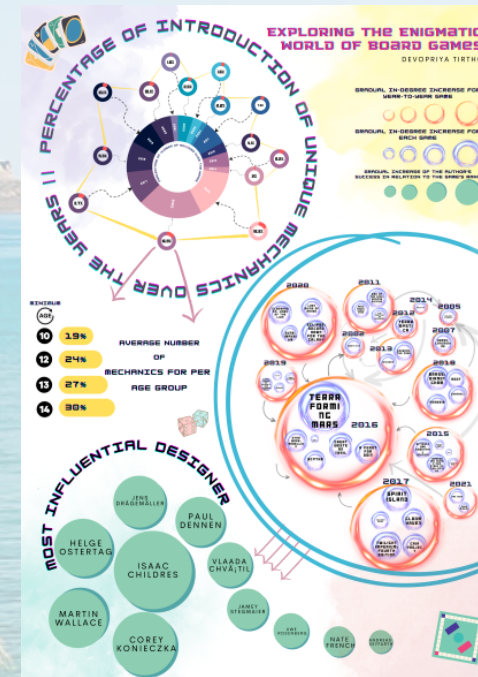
PERCENTAGE OF INTRODUCTION OF UNIQUE MECHANICS OVER THE YEARS !!

EXPLORING THE ENIGMATIC WORLD OF BOARD GAMES

DEVOPRIYA TIRTHO

GRADUAL IN-DEGREE INCREASE FOR YEAR-TO-YEAR GAME

GRADUAL IN-DEGREE INCREASE FOR EACH GAME

GRADUAL INCREASE OF THE AUTHOR'S SUCCESS IN RELATION TO THE GAME'S RANK

MINIMUM AGE

10 19%

12 24%

13 27%

14 30%

AVERAGE NUMBER OF MECHANICS FOR PER AGE GROUP

2020

2011

2014

2005

2012

2007

2002

2013

2019

2010

TERRA FORMING MARS

2016

2015

2017

SPIRIT ISLAND

2021

MOST INFLUENTIAL DESIGNER

JENS DRÖGEMÜLLER

PAUL DENNEN

HELGE OSTERTAG

ISAAC CHILDRES

VLAADA CHVÁTIL

MARTIN WALLACE

JAMEY STEGMAIER

COREY KONIECZKA

UWE ROSENBERG

NATE FRENCH

ANDREAS SEYFARTH